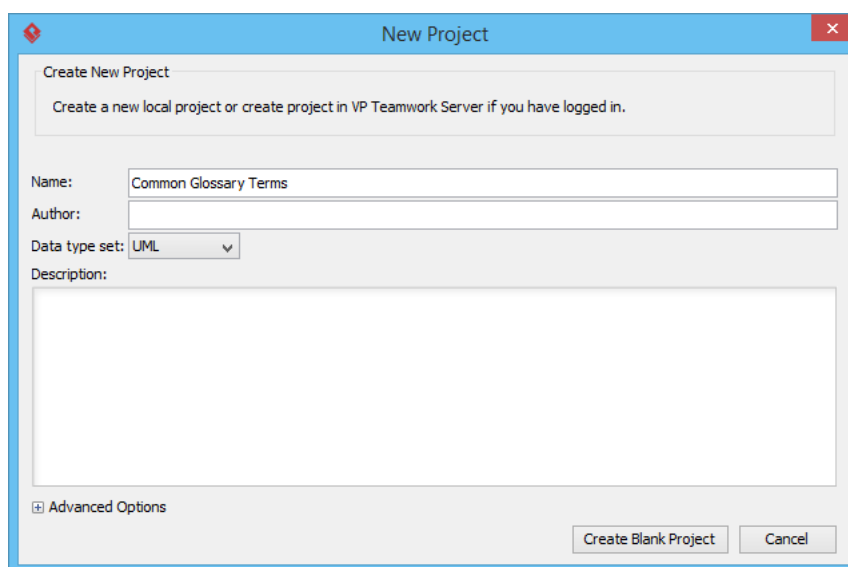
New Project

Create New Project

Create a new local project or create project in VP Teamwork Server if you have logged in.

Name: Common Glossary Terms

Author:

Data type set: UML

Description:

Advanced Options

Create Blank Project

Cancel